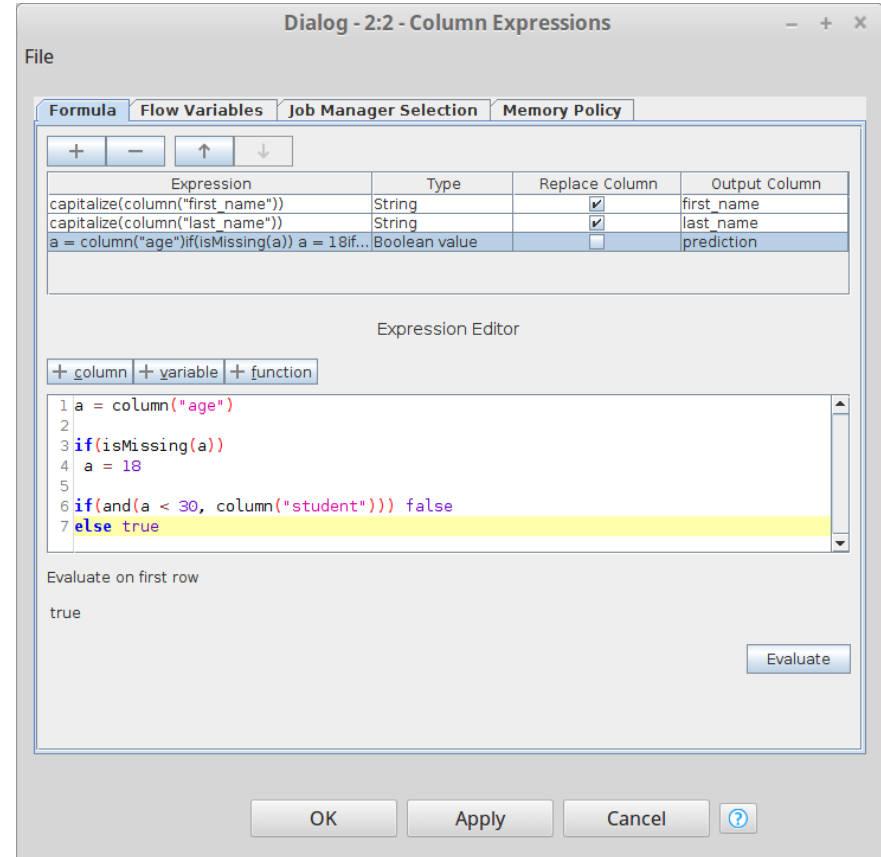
Dialog - 2:2 - Column Expressions

File

Formula | Flow Variables | Job Manager Selection | Memory Policy

+ − ↑ ↓

| Expression | Type | Replace Column | Output Column |
|---|---|---|---|
| capitalize(column("first_name")) | String | ✔ | first_name |
| capitalize(column("last_name")) | String | ✔ | last_name |
| a = column("age")if(isMissing(a)) a = 18if... | Boolean value | | prediction |

Expression Editor

+ column + variable + function

1 a = column("age")
2
3 if(isMissing(a))
4  a = 18
5
6 if(and(a < 30, column("student"))) false
7 else true

Evaluate on first row

true

Evaluate

OK Apply Cancel ?